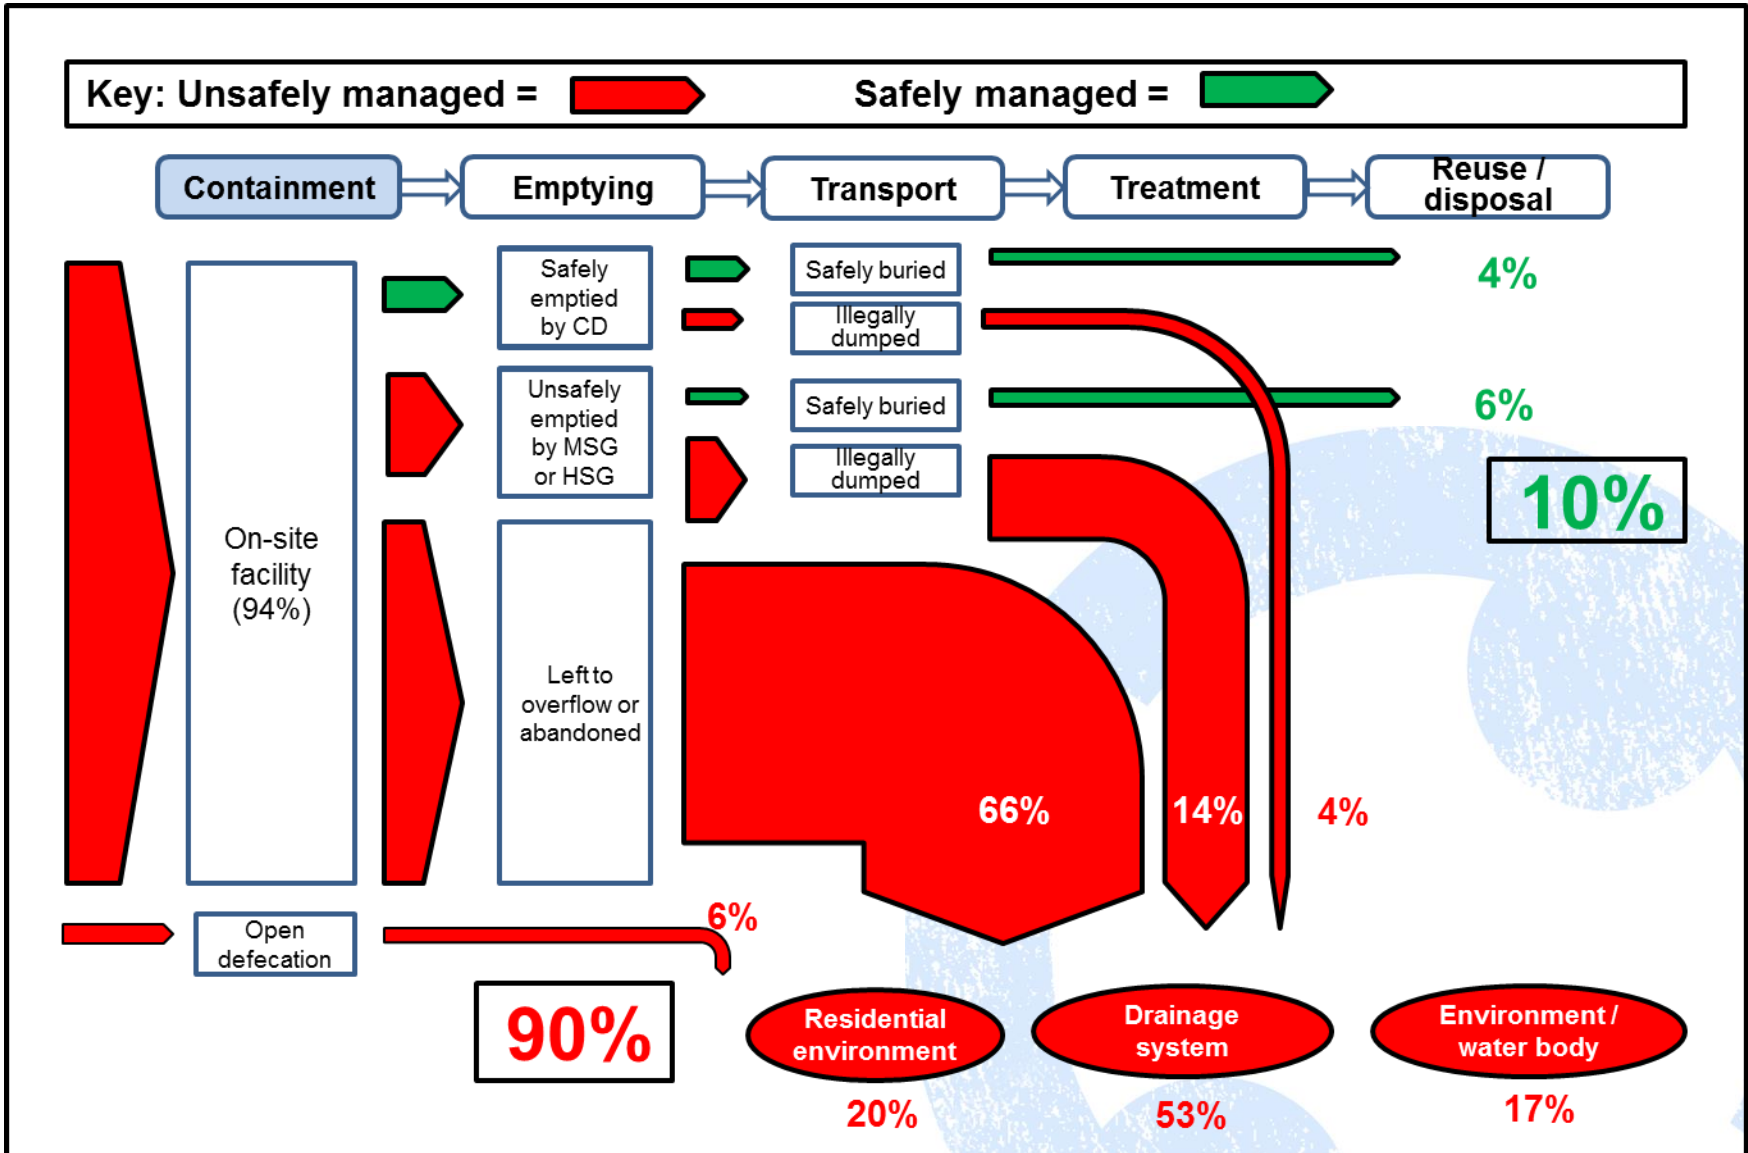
Key: Unsafely managed =

Safely managed =

Containment

Emptying

Transport

Treatment

Reuse / disposal

On-site facility (94%)

Safely emptied by CD

Unsafely emptied by MSG or HSG

Left to overflow or abandoned

Safely buried

Illegally dumped

Safely buried

Illegally dumped

4%

6%

10%

66%

14%

4%

6%

Open defecation

90%

Residential environment

Drainage system

Environment / water body

20%

53%

17%